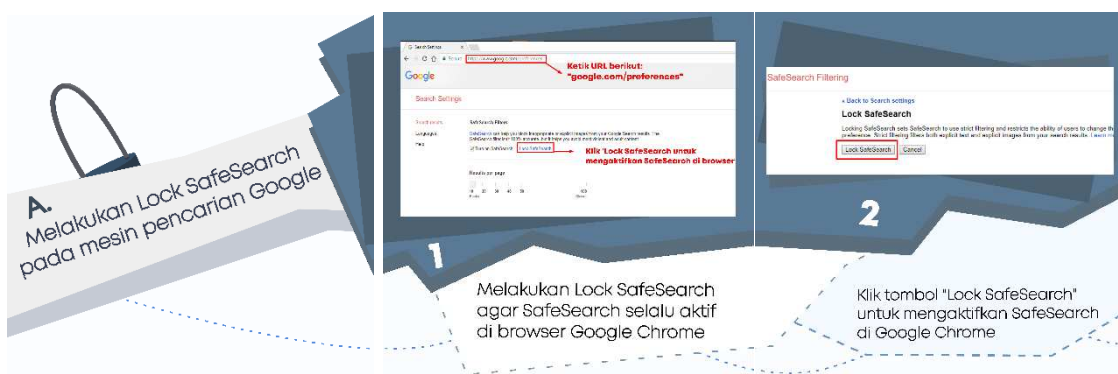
A.
Melakukan Lock SafeSearch pada mesin pencarian Google

Search Settings
Secure https://www.google.com/preferences
Ketik URL berikut: "google.com/preferences"
Google
Search Settings
Search results
Languages
Help
SafeSearch Filters
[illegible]
Turn on SafeSearch Lock SafeSearch
Klik 'Lock SafeSearch untuk mengaktifkan SafeSearch di browser
Results per page
10 20 30 40 50 100
Faster Slower

1
Melakukan Lock SafeSearch agar SafeSearch selalu aktif di browser Google Chrome

SafeSearch Filtering
« Back to Search settings
Lock SafeSearch
Locking SafeSearch sets SafeSearch to use strict filtering and restricts the ability of users to change the preference. Strict filtering filters both explicit text and explicit images from your search results. Learn m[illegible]
Lock SafeSearch Cancel

2
Klik tombol "Lock SafeSearch" untuk mengaktifkan SafeSearch di Google Chrome